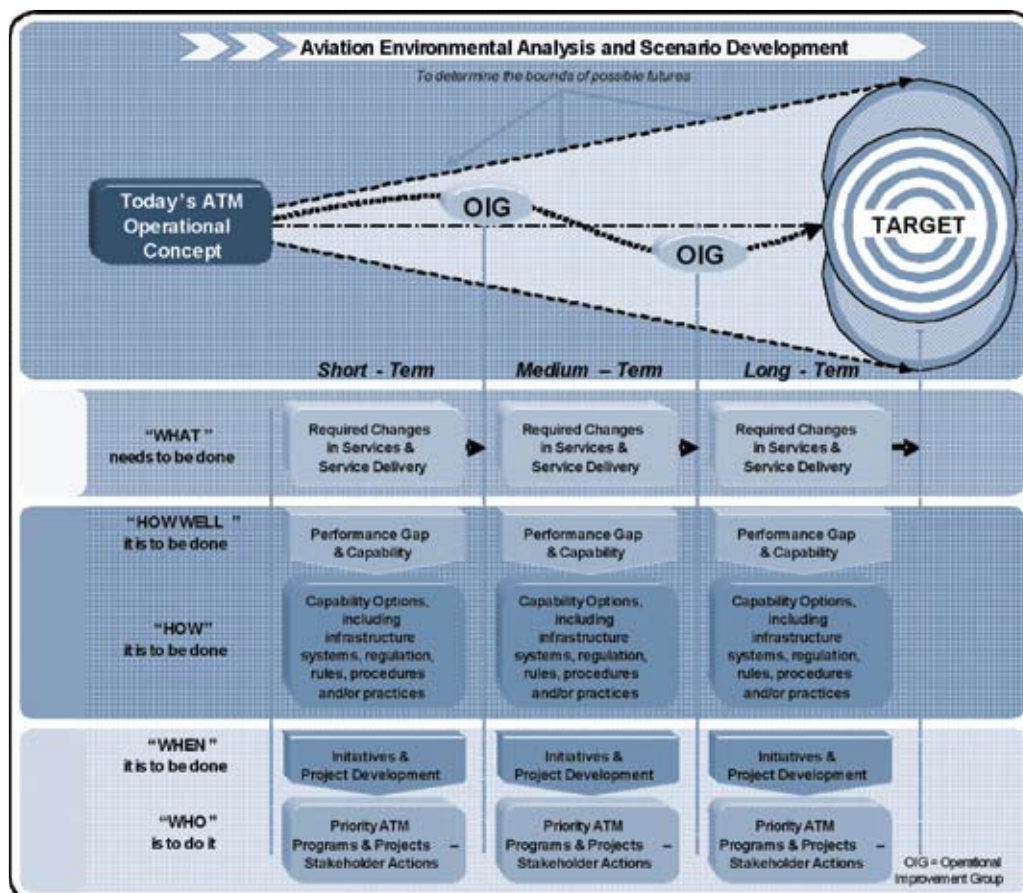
Aviation Environmental Analysis and Scenario Development

To determine the bounds of possible futures

Today's ATM Operational Concept

OIG

OIG

TARGET

Short - Term

Medium – Term

Long - Term

"WHAT" needs to be done

Required Changes in Services & Service Delivery

Required Changes in Services & Service Delivery

Required Changes in Services & Service Delivery

"HOW WELL" it is to be done

Performance Gap & Capability

Performance Gap & Capability

Performance Gap & Capability

"HOW" it is to be done

Capability Options, including infrastructure systems, regulation, rules, procedures and/or practices

Capability Options, including infrastructure systems, regulation, rules, procedures and/or practices

Capability Options, including infrastructure systems, regulation, rules, procedures and/or practices

"WHEN" it is to be done

Initiatives & Project Development

Initiatives & Project Development

Initiatives & Project Development

"WHO" is to do it

Priority ATM Programs & Projects – Stakeholder Actions

Priority ATM Programs & Projects – Stakeholder Actions

Priority ATM Programs & Projects – Stakeholder Actions

OIG = Operational Improvement Group